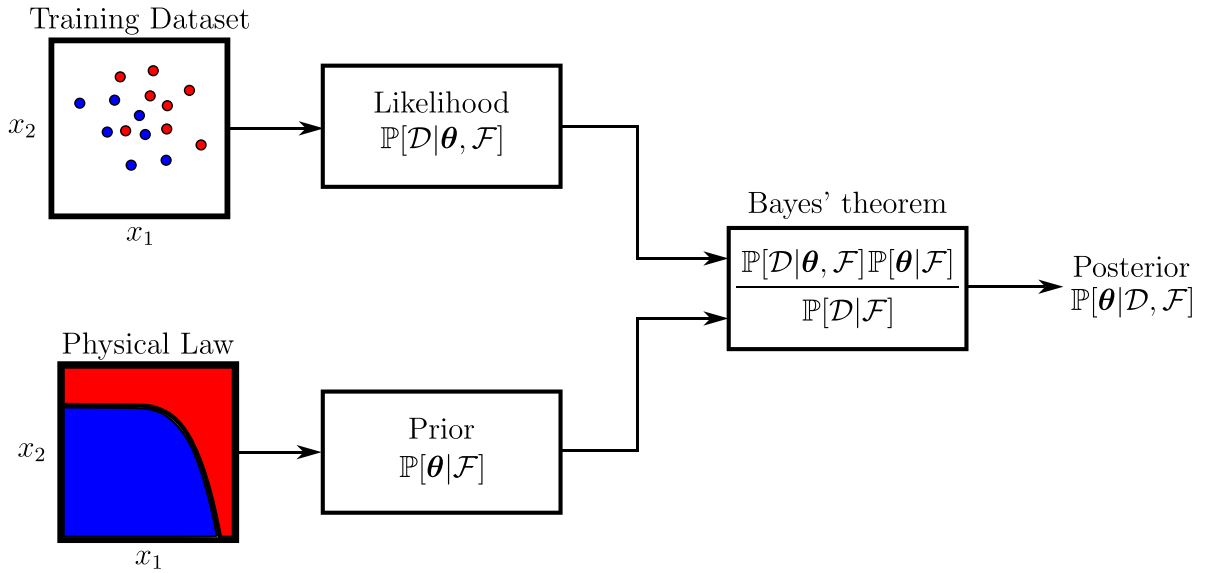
Training Dataset

$x_2$

$x_1$

Likelihood
$\mathbb{P}[\mathcal{D}|\boldsymbol{\theta}, \mathcal{F}]$

Bayes' theorem
$\frac{\mathbb{P}[\mathcal{D}|\boldsymbol{\theta}, \mathcal{F}]\mathbb{P}[\boldsymbol{\theta}|\mathcal{F}]}{\mathbb{P}[\mathcal{D}|\mathcal{F}]}$

Posterior
$\mathbb{P}[\boldsymbol{\theta}|\mathcal{D}, \mathcal{F}]$

Physical Law

$x_2$

$x_1$

Prior
$\mathbb{P}[\boldsymbol{\theta}|\mathcal{F}]$